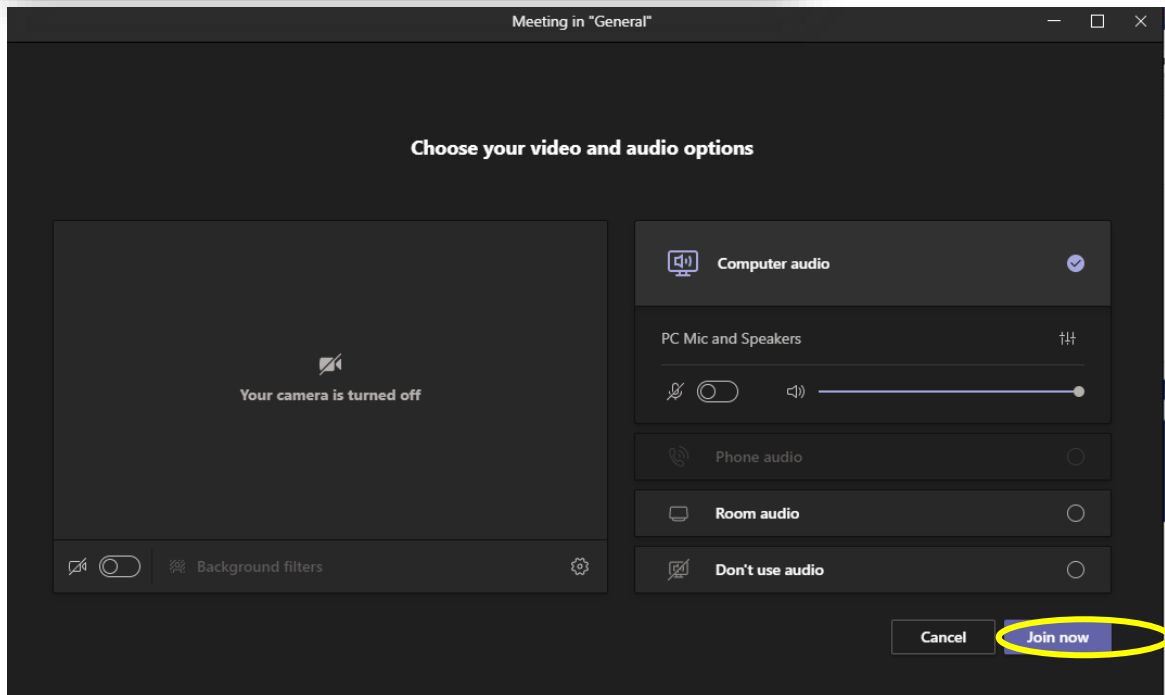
Meeting in "General"

Choose your video and audio options

Your camera is turned off

Background filters

Computer audio

PC Mic and Speakers

Phone audio

Room audio

Don't use audio

Cancel

Join now